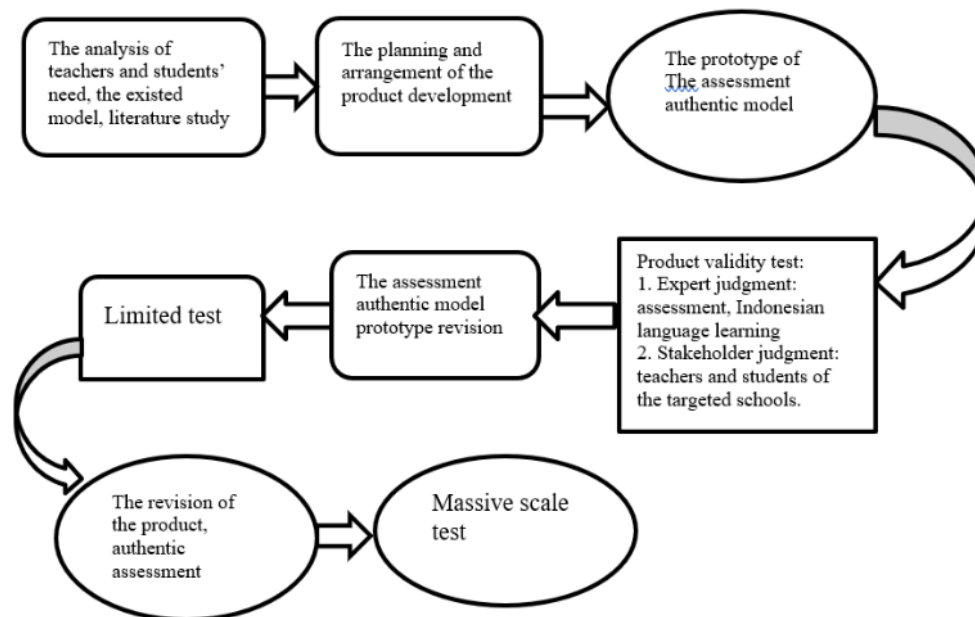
The analysis of teachers and students' need, the existed model, literature study

The planning and arrangement of the product development

The prototype of The assessment authentic model

Product validity test:
1. Expert judgment: assessment, Indonesian language learning
2. Stakeholder judgment: teachers and students of the targeted schools.

The assessment authentic model prototype revision

Limited test

The revision of the product, authentic assessment

Massive scale test